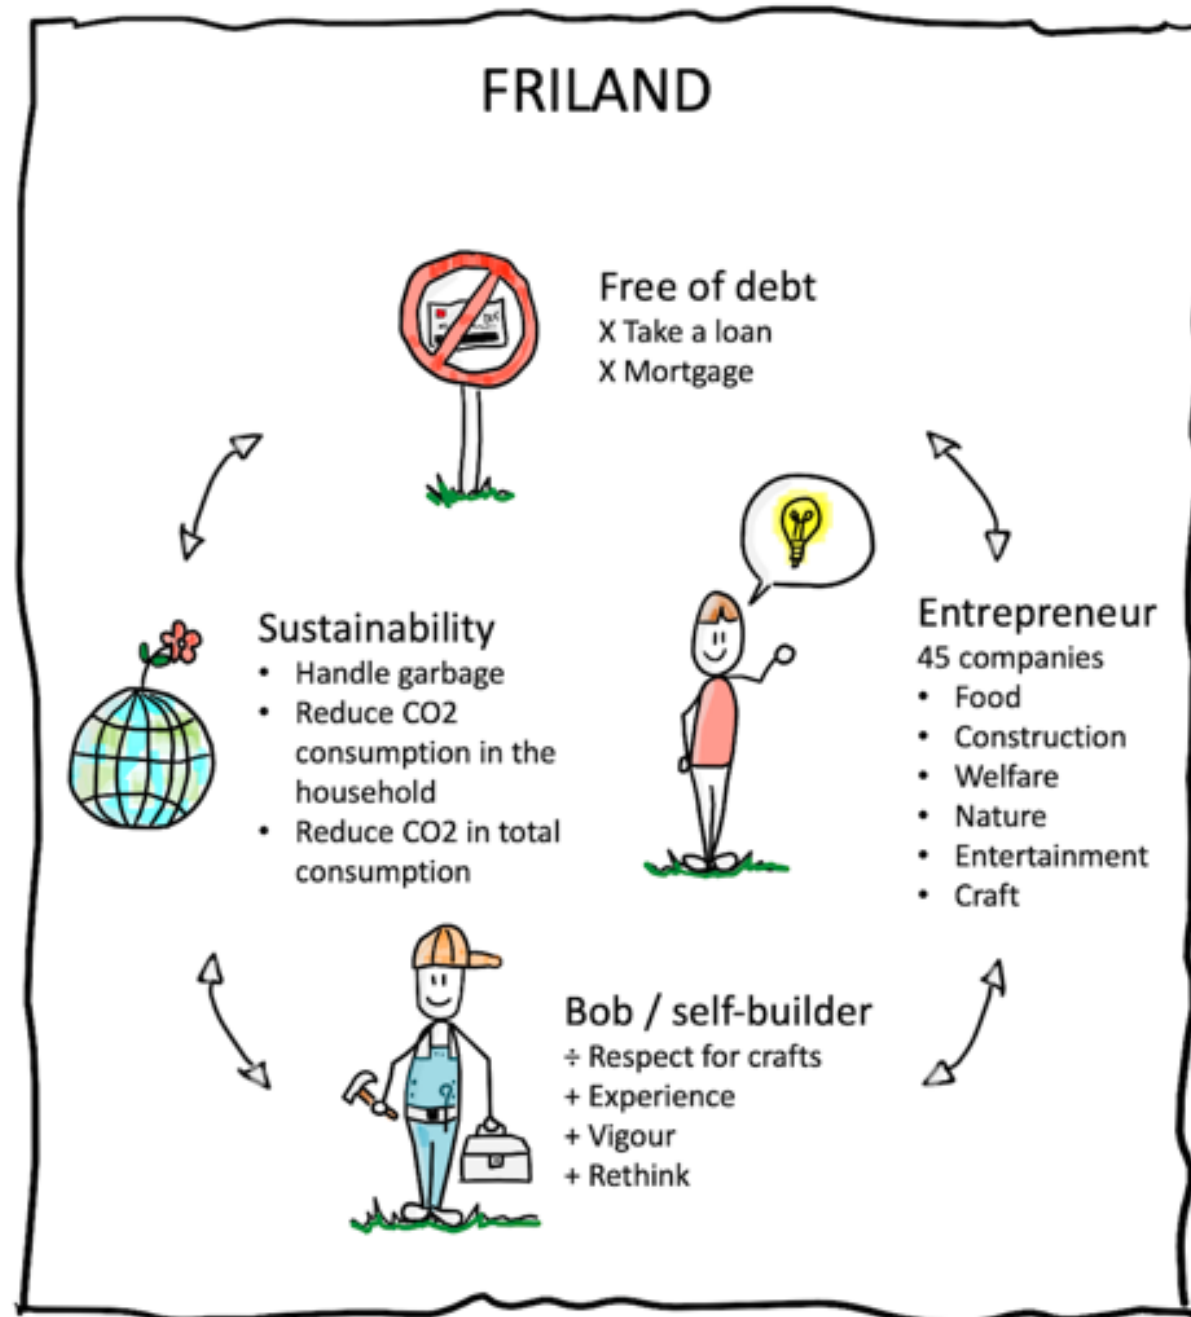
FRILAND

Free of debt
X Take a loan
X Mortgage

Sustainability
• Handle garbage
• Reduce CO2 consumption in the household
• Reduce CO2 in total consumption

Entrepreneur
45 companies
• Food
• Construction
• Welfare
• Nature
• Entertainment
• Craft

Bob / self-builder
÷ Respect for crafts
+ Experience
+ Vigour
+ Rethink